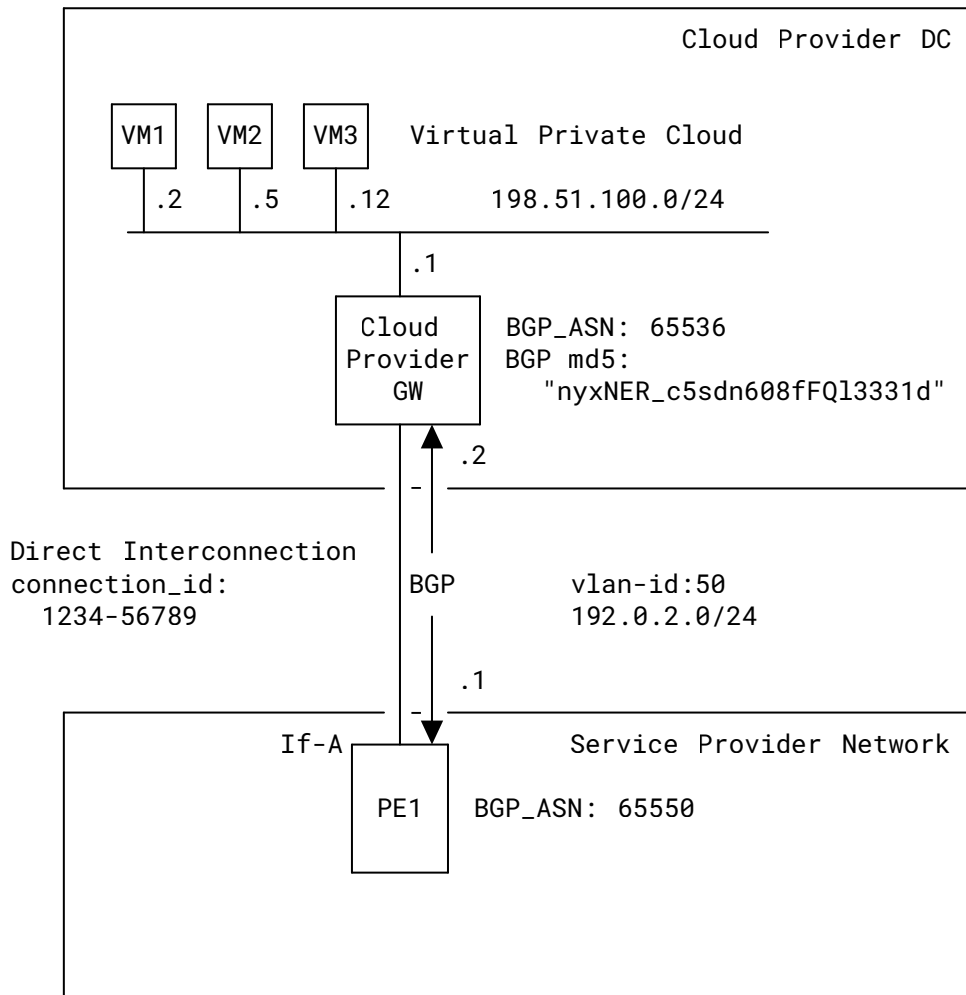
Cloud Provider DC

VM1 VM2 VM3 Virtual Private Cloud

.2 .5 .12 198.51.100.0/24

.1

Cloud Provider GW

BGP_ASN: 65536
BGP md5:
"nyxNER_c5sdn608fFQl3331d"

.2

Direct Interconnection
connection_id:
1234-56789

BGP

vlan-id:50
192.0.2.0/24

.1

If-A

Service Provider Network

PE1

BGP_ASN: 65550